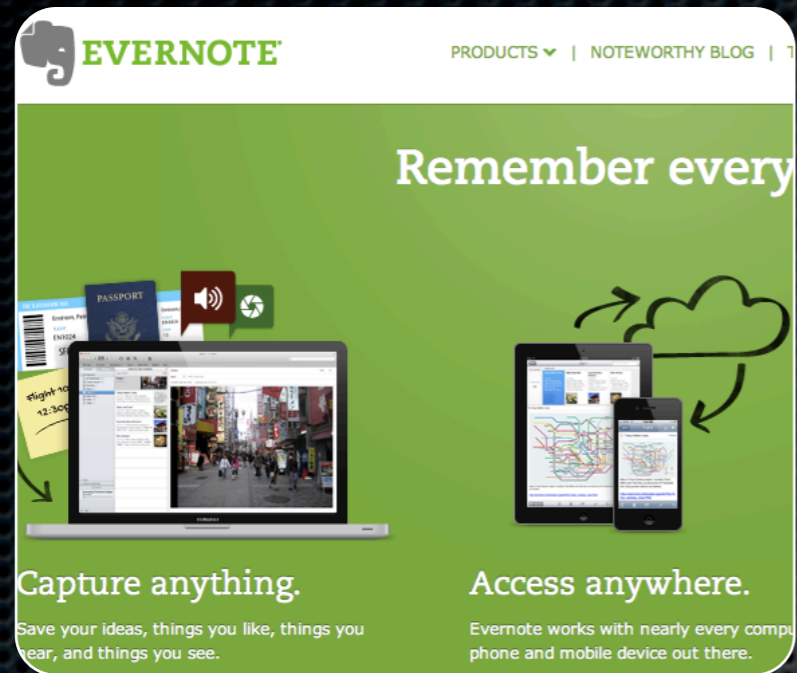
EVERNOTE

PRODUCTS | NOTEWORTHY BLOG | T

Remember every

PASSPORT

Flight 10 12:30

Capture anything.

Save your ideas, things you like, things you hear, and things you see.

Access anywhere.

Evernote works with nearly every compu phone and mobile device out there.